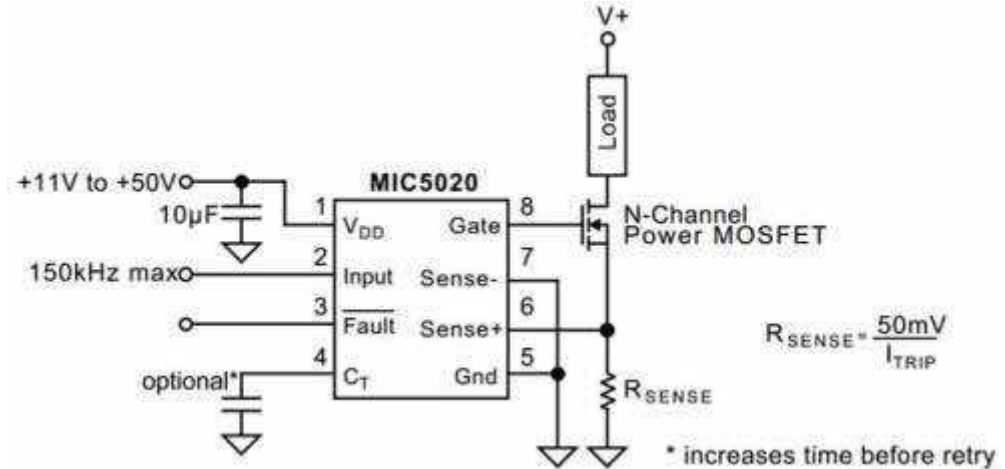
V+

Load

+11V to +50V

10µF

MIC5020

1 $V_{DD}$

2 Input

3 $\overline{Fault}$

4 $C_T$

Gate 8

Sense- 7

Sense+ 6

Gnd 5

N-Channel Power MOSFET

150kHz max

optional*

$R_{SENSE}$

$R_{SENSE} = \frac{50mV}{I_{TRIP}}$

* increases time before retry